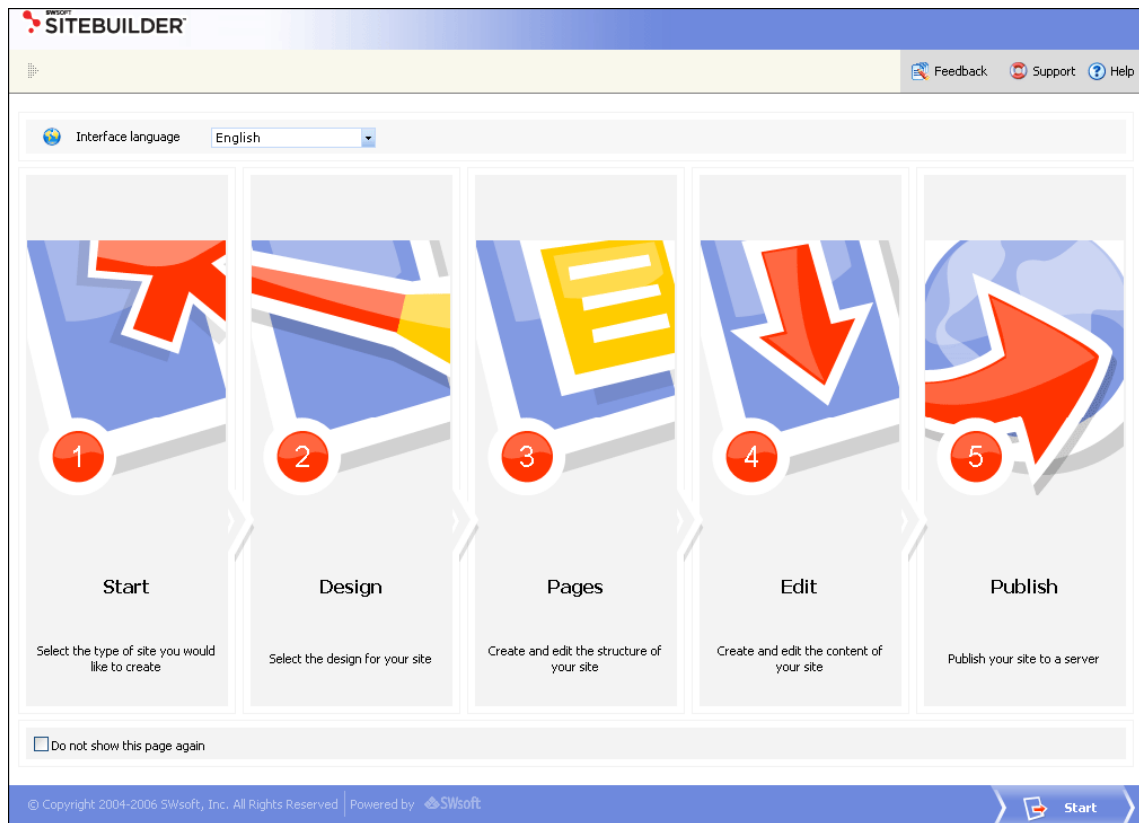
SWSOFT SITEBUILDER™

Feedback Support Help

Interface language English

1

2

3

4

5

Start

Select the type of site you would like to create

Design

Select the design for your site

Pages

Create and edit the structure of your site

Edit

Create and edit the content of your site

Publish

Publish your site to a server

Do not show this page again

© Copyright 2004-2006 SWsoft, Inc. All Rights Reserved | Powered by SWsoft

Start